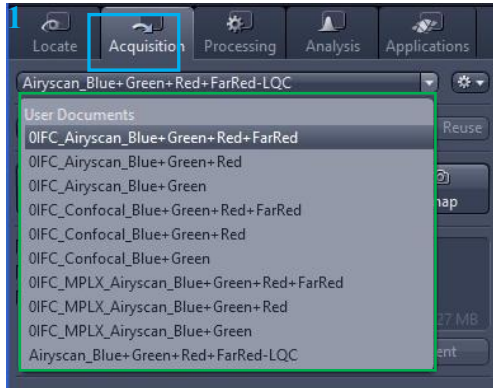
1

Locate | Acquisition | Processing | Analysis | Applications

Airyscan_Blue+Green+Red+FarRed-LQC

User Documents
0IFC_Airyscan_Blue+Green+Red+FarRed
0IFC_Airyscan_Blue+Green+Red
0IFC_Airyscan_Blue+Green
0IFC_Confocal_Blue+Green+Red+FarRed
0IFC_Confocal_Blue+Green+Red
0IFC_Confocal_Blue+Green
0IFC_MPLX_Airyscan_Blue+Green+Red+FarRed
0IFC_MPLX_Airyscan_Blue+Green+Red
0IFC_MPLX_Airyscan_Blue+Green
Airyscan_Blue+Green+Red+FarRed-LQC

Reuse
nap
27 MB
ent